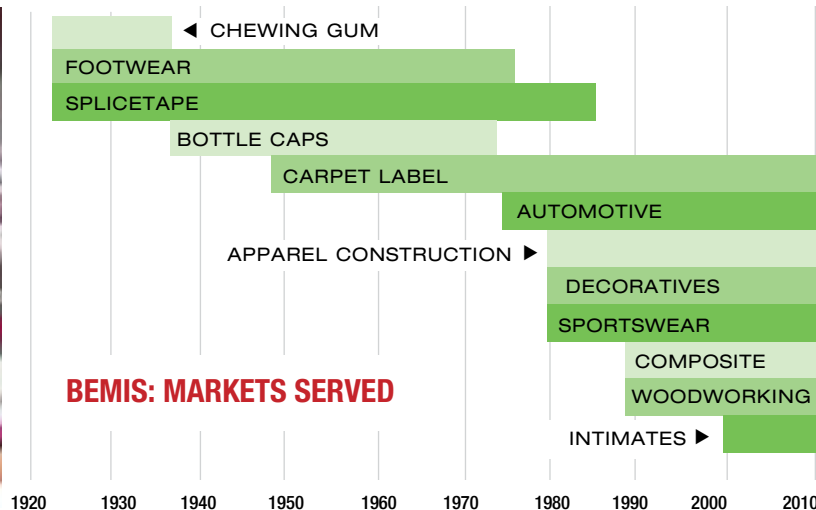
◀ CHEWING GUM
FOOTWEAR
SPLICETAPE
BOTTLE CAPS
CARPET LABEL
AUTOMOTIVE
APPAREL CONSTRUCTION ▶
DECORATIVES
SPORTSWEAR
COMPOSITE
WOODWORKING
INTIMATES ▶
BEMIS: MARKETS SERVED
1920 1930 1940 1950 1960 1970 1980 1990 2000 2010